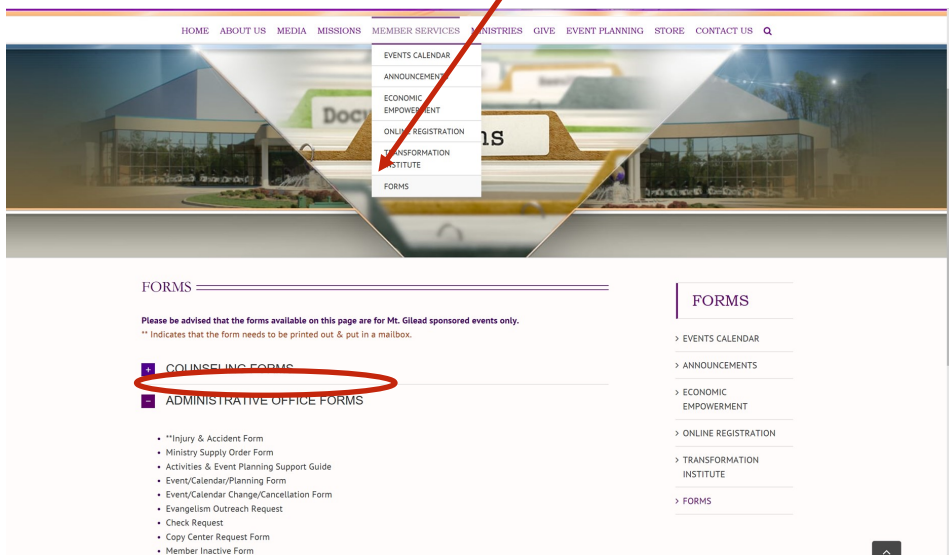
HOME ABOUT US MEDIA MISSIONS MEMBER SERVICES MINISTRIES GIVE EVENT PLANNING STORE CONTACT US

EVENTS CALENDAR
ANNOUNCEMENTS
ECONOMIC EMPOWERMENT
ONLINE REGISTRATION
TRANSFORMATION INSTITUTE
FORMS

Docu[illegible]ns

FORMS

Please be advised that the forms available on this page are for Mt. Gilead sponsored events only.
** Indicates that the form needs to be printed out & put in a mailbox.

+ COUNSELING FORMS
– ADMINISTRATIVE OFFICE FORMS

• **Injury & Accident Form
• Ministry Supply Order Form
• Activities & Event Planning Support Guide
• Event/Calendar/Planning Form
• Event/Calendar Change/Cancellation Form
• Evangelism Outreach Request
• Check Request
• Copy Center Request Form
• Member Inactive Form

FORMS

> EVENTS CALENDAR
> ANNOUNCEMENTS
> ECONOMIC EMPOWERMENT
> ONLINE REGISTRATION
> TRANSFORMATION INSTITUTE
> FORMS